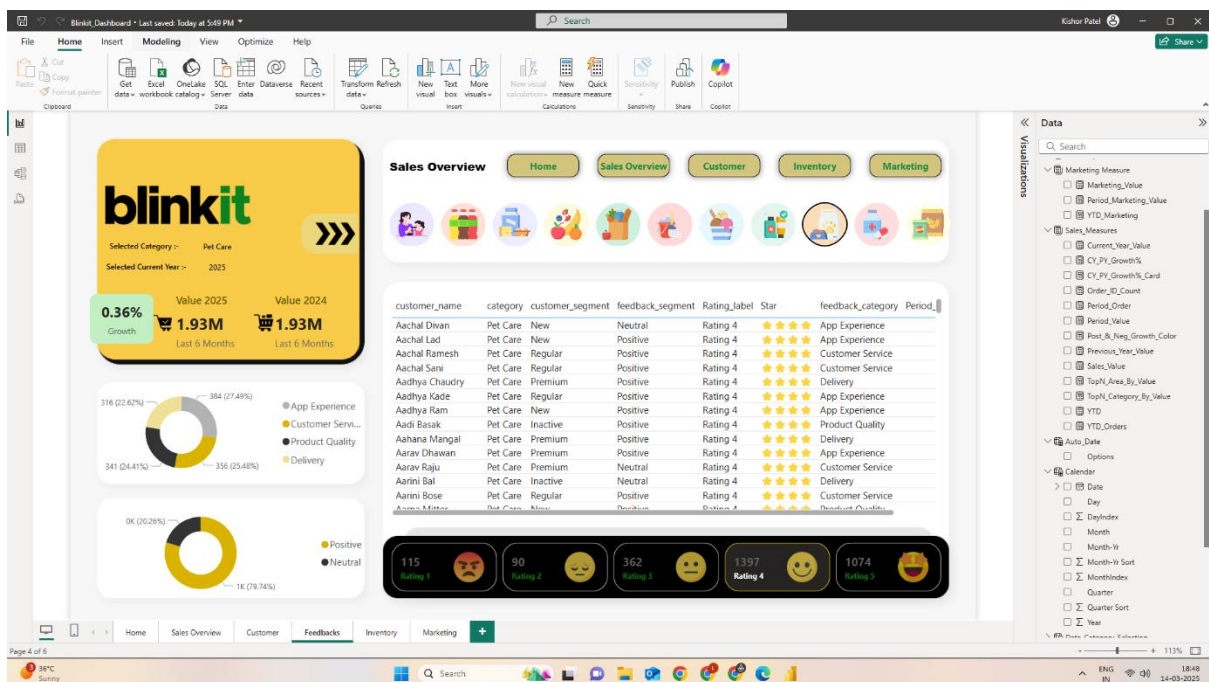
Blinkit_Dashboard • Last saved: Today at 5:49 PM
Search
Kishor Patel
Share

File Home Insert Modeling View Optimize Help

Paste Cut Copy Format painter Clipboard
Get data Excel workbook OneLake catalog SQL Server Enter data Dataverse Recent sources Data
Transform data Refresh Queries
New visual Text box More visuals Insert
New visual calculation New measure Quick measure Calculations
Sensitivity Sensitivity
Publish Share
Copilot Copilot

blinkit
Selected Category :- Pet Care
Selected Current Year :- 2025
0.36% Growth
Value 2025 1.93M Last 6 Months
Value 2024 1.93M Last 6 Months

Sales Overview
Home Sales Overview Customer Inventory Marketing

| customer_name | category | customer_segment | feedback_segment | Rating_label | Star | feedback_category | Period_ |
|---|---|---|---|---|---|---|---|
| Aachal Divan | Pet Care | New | Neutral | Rating 4 | ★★★★ | App Experience | |
| Aachal Lad | Pet Care | New | Positive | Rating 4 | ★★★★ | App Experience | |
| Aachal Ramesh | Pet Care | Regular | Positive | Rating 4 | ★★★★ | Customer Service | |
| Aachal Sani | Pet Care | Regular | Positive | Rating 4 | ★★★★ | Customer Service | |
| Aadhya Chaudry | Pet Care | Premium | Positive | Rating 4 | ★★★★ | Delivery | |
| Aadhya Kade | Pet Care | Regular | Positive | Rating 4 | ★★★★ | App Experience | |
| Aadhya Ram | Pet Care | New | Positive | Rating 4 | ★★★★ | App Experience | |
| Aadi Basak | Pet Care | Inactive | Positive | Rating 4 | ★★★★ | Product Quality | |
| Aahana Mangal | Pet Care | Premium | Positive | Rating 4 | ★★★★ | Delivery | |
| Aarav Dhawan | Pet Care | Premium | Positive | Rating 4 | ★★★★ | App Experience | |
| Aarav Raju | Pet Care | Premium | Neutral | Rating 4 | ★★★★ | Customer Service | |
| Aarini Bal | Pet Care | Inactive | Neutral | Rating 4 | ★★★★ | Delivery | |
| Aarini Bose | Pet Care | Regular | Positive | Rating 4 | ★★★★ | Customer Service | |

316 (22.62%) 384 (27.49%) 341 (24.41%) 356 (25.48%)
App Experience
Customer Servi...
Product Quality
Delivery

0K (20.26%) 1K (79.74%)
Positive
Neutral

115 Rating 1
90 Rating 2
362 Rating 3
1397 Rating 4
1074 Rating 5

Home Sales Overview Customer Feedbacks Inventory Marketing +
Page 4 of 6

Visualizations
Data
Search
Marketing Measure
Marketing_Value
Period_Marketing_Value
YTD_Marketing
Sales_Measures
Current_Year_Value
CY_PY_Growth%
CY_PY_Growth%_Card
Order_ID_Count
Period_Order
Period_Value
Post_&_Neg_Growth_Color
Previous_Year_Value
Sales_Value
TopN_Area_By_Value
TopN_Category_By_Value
YTD
YTD_Orders
Auto_Date
Options
Calendar
Date
Day
DayIndex
Month
Month-Yr
Month-Yr Sort
MonthIndex
Quarter
Quarter Sort
Year
113%

36°C Sunny
Search
ENG IN
18:48 14-03-2025